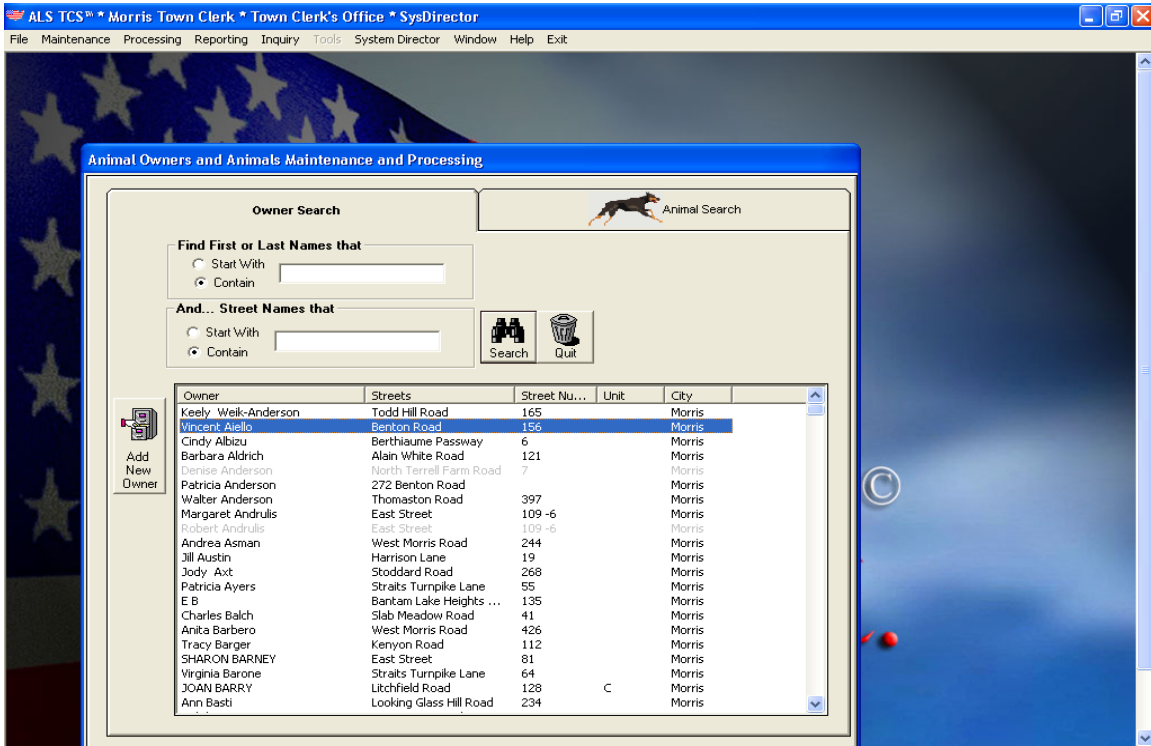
ALS TCS™ * Morris Town Clerk * Town Clerk's Office * SysDirector

File Maintenance Processing Reporting Inquiry Tools System Director Window Help Exit

Animal Owners and Animals Maintenance and Processing

Owner Search

Animal Search

Find First or Last Names that
Start With
Contain

And... Street Names that
Start With
Contain

Search Quit

Add New Owner

| Owner | Streets | Street Nu... | Unit | City |
|---|---|---|---|---|
| Keely Weik-Anderson | Todd Hill Road | 165 | | Morris |
| Vincent Aiello | Benton Road | 156 | | Morris |
| Cindy Albizu | Berthiaume Passway | 6 | | Morris |
| Barbara Aldrich | Alain White Road | 121 | | Morris |
| Denise Anderson | North Terrell Farm Road | 7 | | Morris |
| Patricia Anderson | 272 Benton Road | | | Morris |
| Walter Anderson | Thomaston Road | 397 | | Morris |
| Margaret Andrulis | East Street | 109 -6 | | Morris |
| Robert Andrulis | East Street | 109 -6 | | Morris |
| Andrea Asman | West Morris Road | 244 | | Morris |
| Jill Austin | Harrison Lane | 19 | | Morris |
| Jody Axt | Stoddard Road | 268 | | Morris |
| Patricia Ayers | Straits Turnpike Lane | 55 | | Morris |
| E B | Bantam Lake Heights ... | 135 | | Morris |
| Charles Balch | Slab Meadow Road | 41 | | Morris |
| Anita Barbero | West Morris Road | 426 | | Morris |
| Tracy Barger | Kenyon Road | 112 | | Morris |
| SHARON BARNEY | East Street | 81 | | Morris |
| Virginia Barone | Straits Turnpike Lane | 64 | | Morris |
| JOAN BARRY | Litchfield Road | 128 | C | Morris |
| Ann Basti | Looking Glass Hill Road | 234 | | Morris |

©